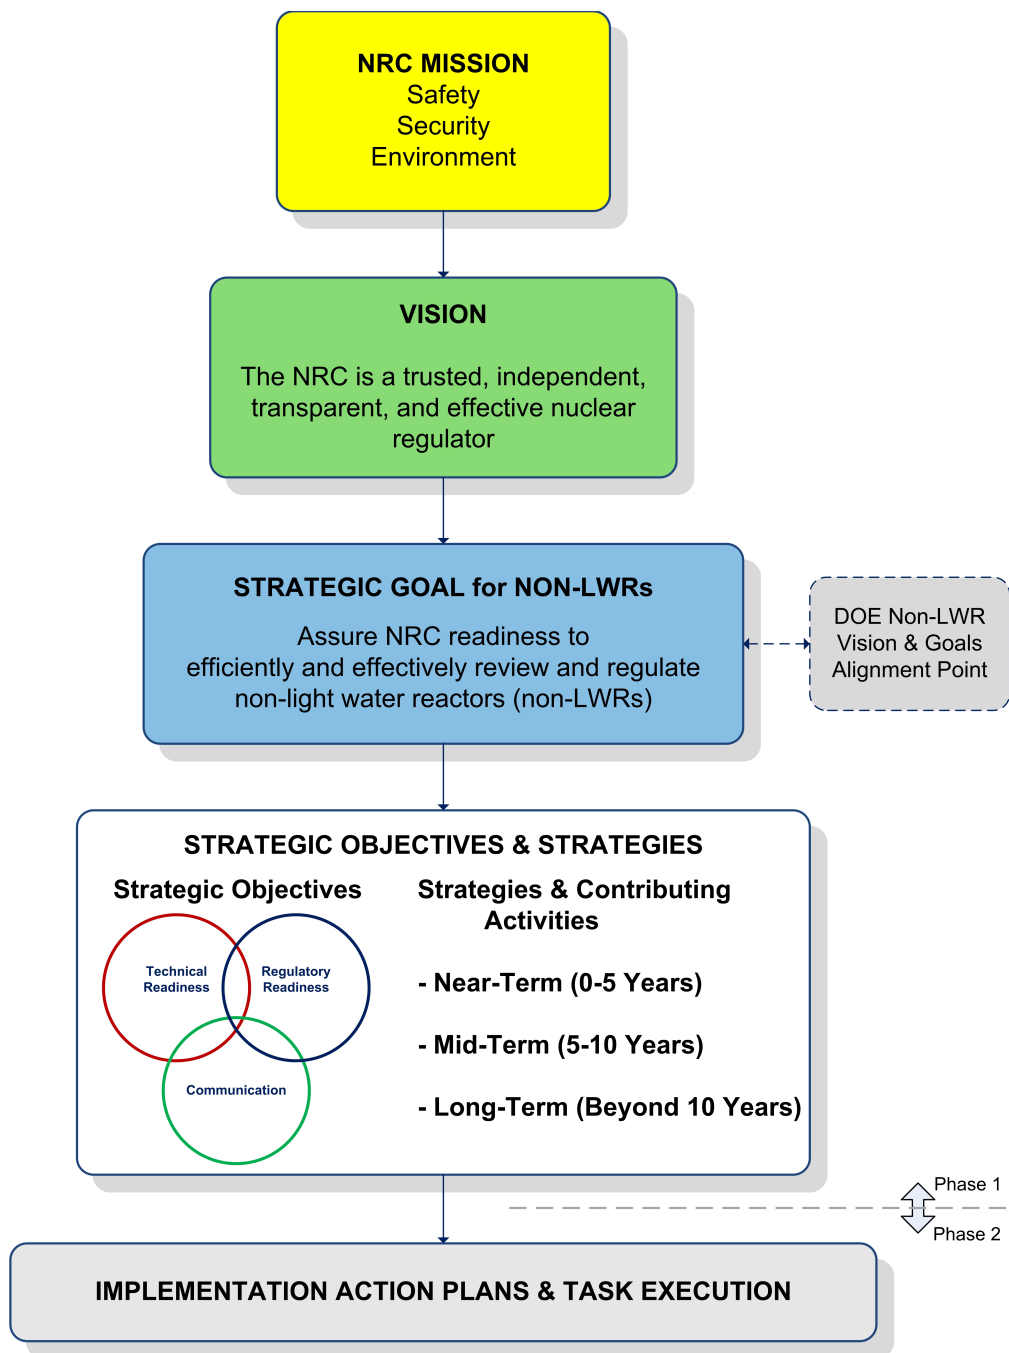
NRC MISSION
Safety
Security
Environment

VISION

The NRC is a trusted, independent, transparent, and effective nuclear regulator

STRATEGIC GOAL for NON-LWRs

Assure NRC readiness to efficiently and effectively review and regulate non-light water reactors (non-LWRs)

DOE Non-LWR Vision & Goals Alignment Point

STRATEGIC OBJECTIVES & STRATEGIES

Strategic Objectives

Technical Readiness

Regulatory Readiness

Communication

Strategies & Contributing Activities

- Near-Term (0-5 Years)

- Mid-Term (5-10 Years)

- Long-Term (Beyond 10 Years)

Phase 1

Phase 2

IMPLEMENTATION ACTION PLANS & TASK EXECUTION